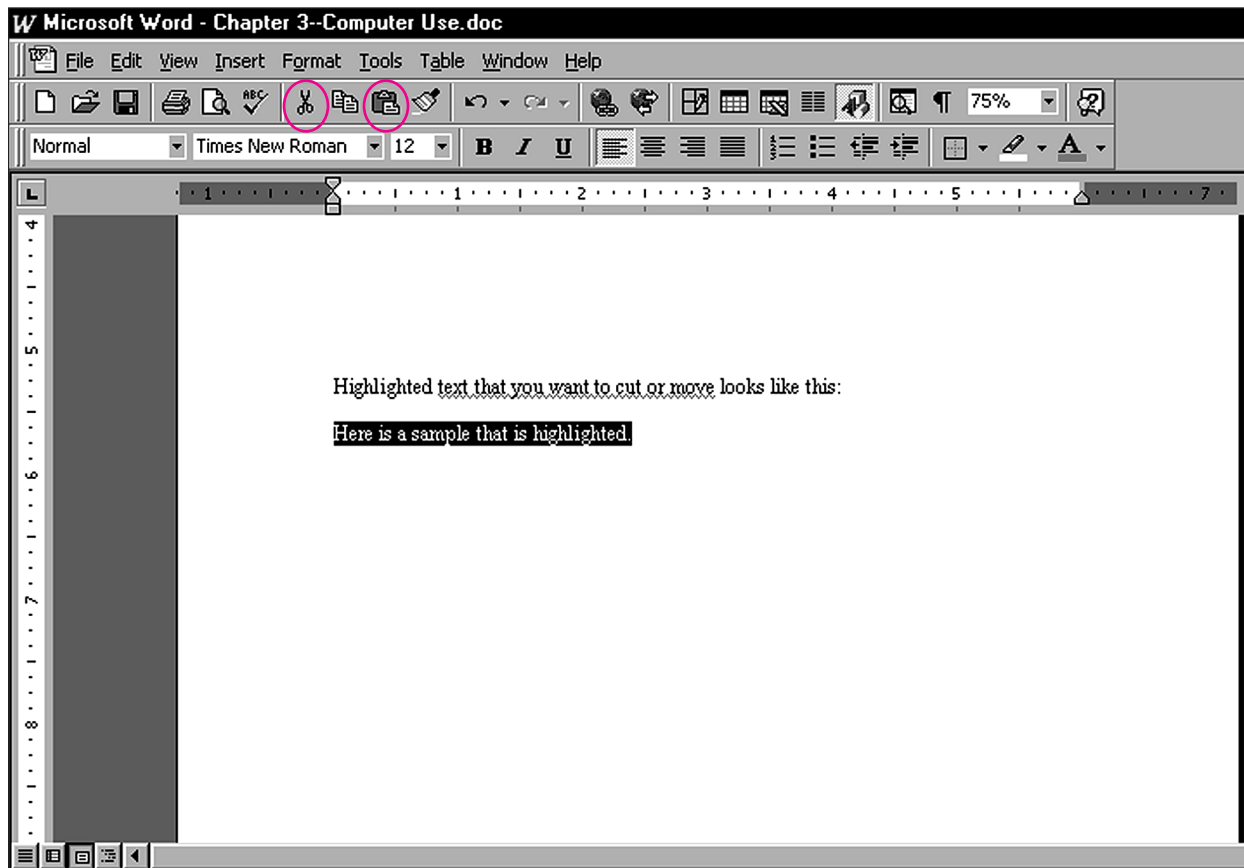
Microsoft Word - Chapter 3--Computer Use.doc

File Edit View Insert Format Tools Table Window Help

75%

Normal Times New Roman 12

B I U

1 1 2 3 4 5 7

4 5 6 7 8

Highlighted text that you want to cut or move looks like this:

Here is a sample that is highlighted.